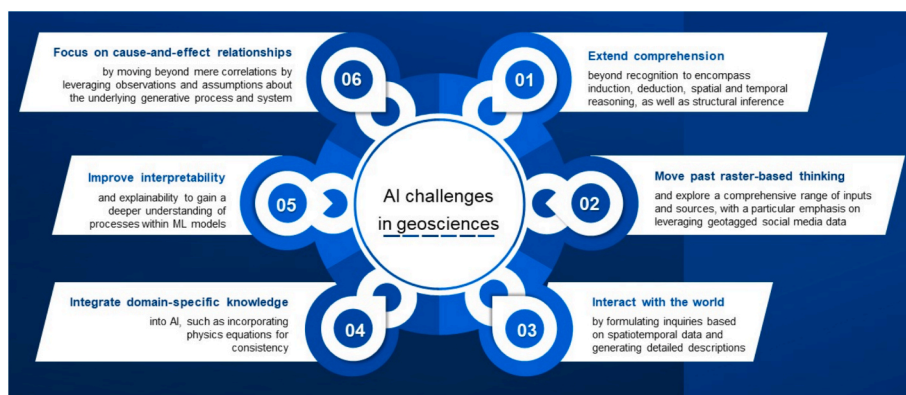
AI challenges in geosciences

01
Extend comprehension
beyond recognition to encompass induction, deduction, spatial and temporal reasoning, as well as structural inference

02
Move past raster-based thinking
and explore a comprehensive range of inputs and sources, with a particular emphasis on leveraging geotagged social media data

03
Interact with the world
by formulating inquiries based on spatiotemporal data and generating detailed descriptions

04
Integrate domain-specific knowledge
into AI, such as incorporating physics equations for consistency

05
Improve interpretability
and explainability to gain a deeper understanding of processes within ML models

06
Focus on cause-and-effect relationships
by moving beyond mere correlations by leveraging observations and assumptions about the underlying generative process and system